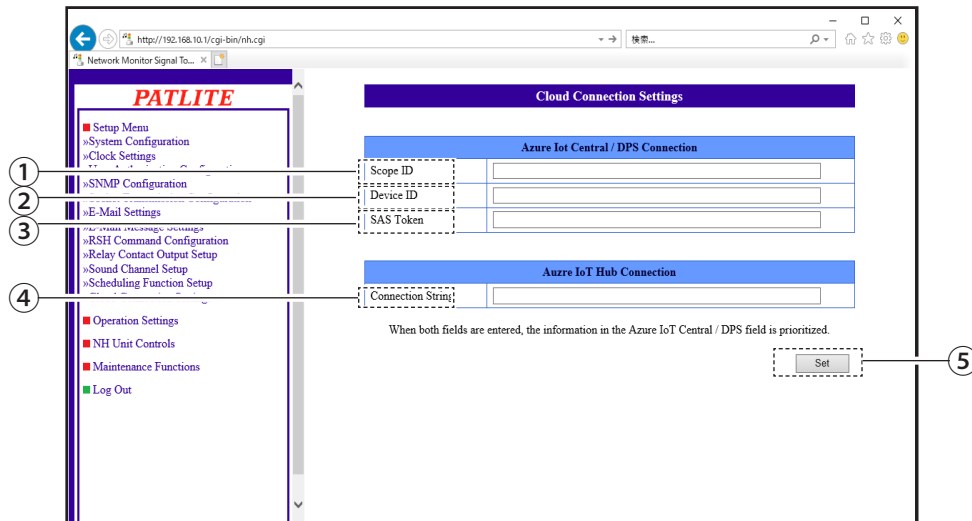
http://192.168.10.1/cgi-bin/nh.cgi

検索...

Network Monitor Signal To...

PATLITE

Setup Menu
»System Configuration
»Clock Settings
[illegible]
»SNMP Configuration
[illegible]
»E-Mail Settings
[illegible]
»RSH Command Configuration
»Relay Contact Output Setup
»Sound Channel Setup
»Scheduling Function Setup
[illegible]

Operation Settings

NH Unit Controls

Maintenance Functions

Log Out

Cloud Connection Settings

Azure Iot Central / DPS Connection

| Scope ID | |
|---|---|
| Device ID | |
| SAS Token | |

Auzre IoT Hub Connection

| Connection String | |
|---|---|

When both fields are entered, the information in the Azure IoT Central / DPS field is prioritized.

Set

1
2
3
4
5